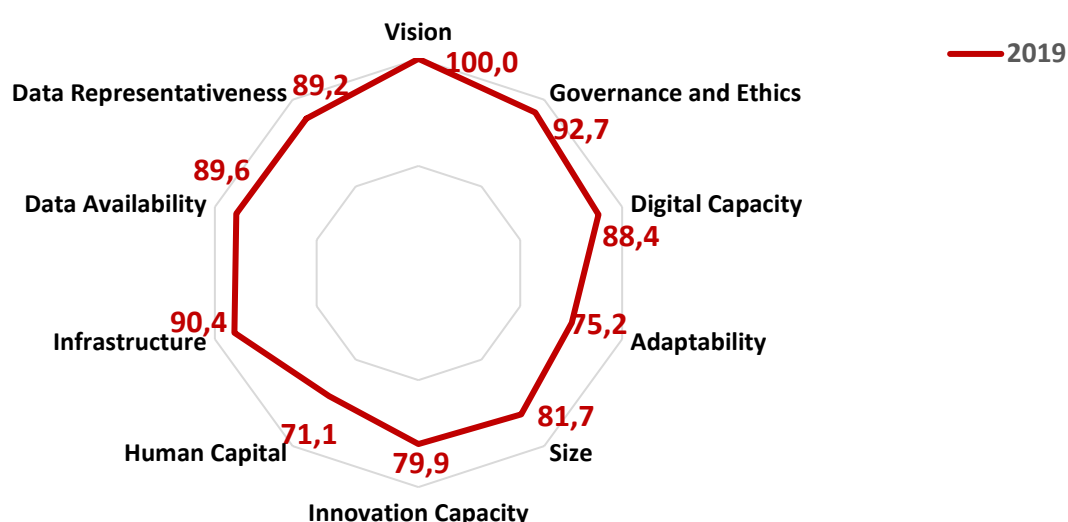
Vision
100,0
2019
Governance and Ethics
92,7
Digital Capacity
88,4
Adaptability
75,2
Size
81,7
Innovation Capacity
79,9
Human Capital
71,1
Infrastructure
90,4
Data Availability
89,6
Data Representativeness
89,2